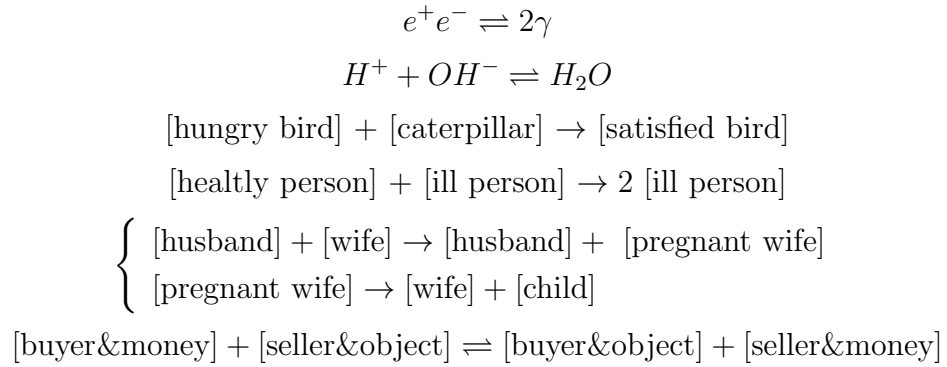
$e^+e^- \rightleftharpoons 2\gamma$

$H^+ + OH^- \rightleftharpoons H_2O$

[hungry bird] + [caterpillar] $\rightarrow$ [satisfied bird]

[healtly person] + [ill person] $\rightarrow$ 2 [ill person]

$\begin{cases} \text{[husband]} + \text{[wife]} \rightarrow \text{[husband]} + \text{[pregnant wife]} \\ \text{[pregnant wife]} \rightarrow \text{[wife]} + \text{[child]} \end{cases}$

[buyer&money] + [seller&object] $\rightleftharpoons$ [buyer&object] + [seller&money]